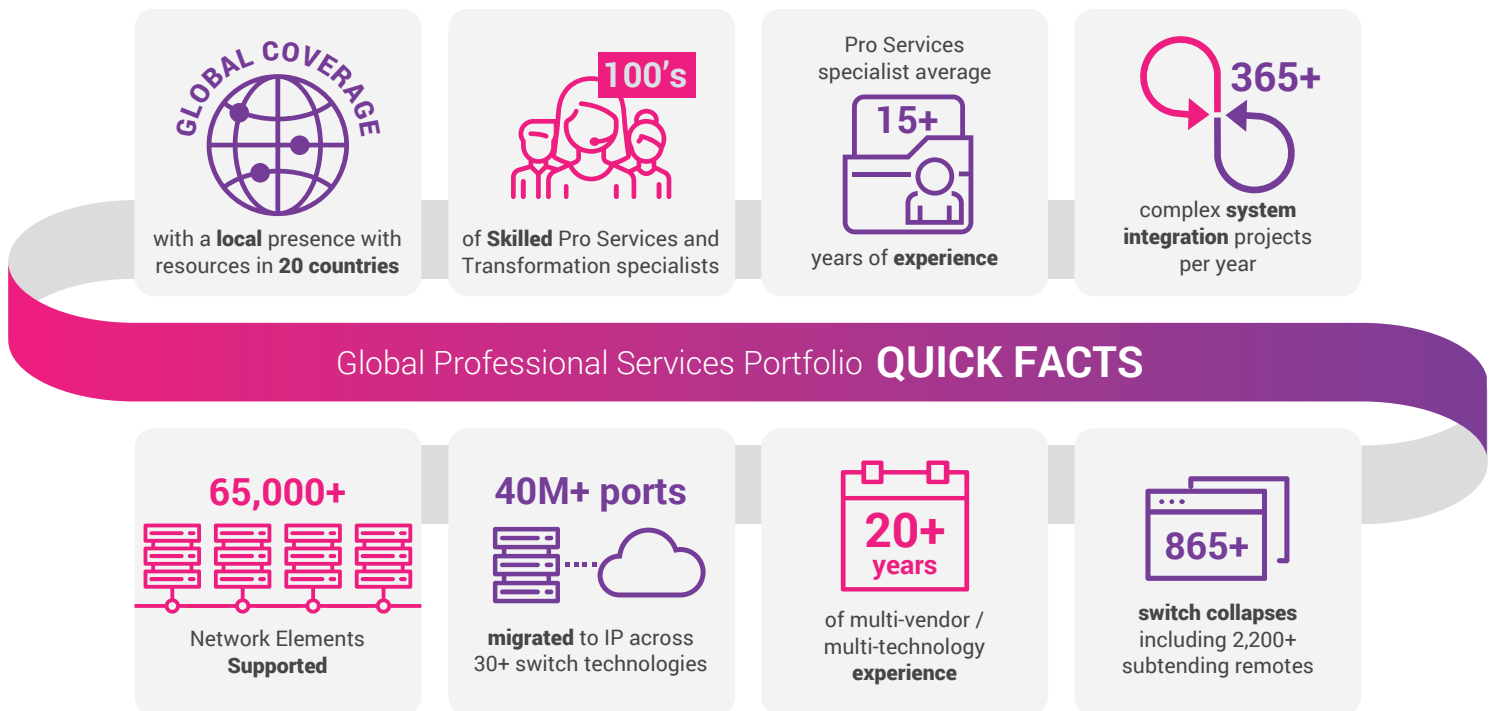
GLOBAL COVERAGE

with a local presence with resources in 20 countries

100's

of Skilled Pro Services and Transformation specialists

Pro Services specialist average

15+

years of experience

365+

complex system integration projects per year

Global Professional Services Portfolio QUICK FACTS

65,000+

Network Elements Supported

40M+ ports

migrated to IP across 30+ switch technologies

20+ years

of multi-vendor / multi-technology experience

865+

switch collapses including 2,200+ subtending remotes